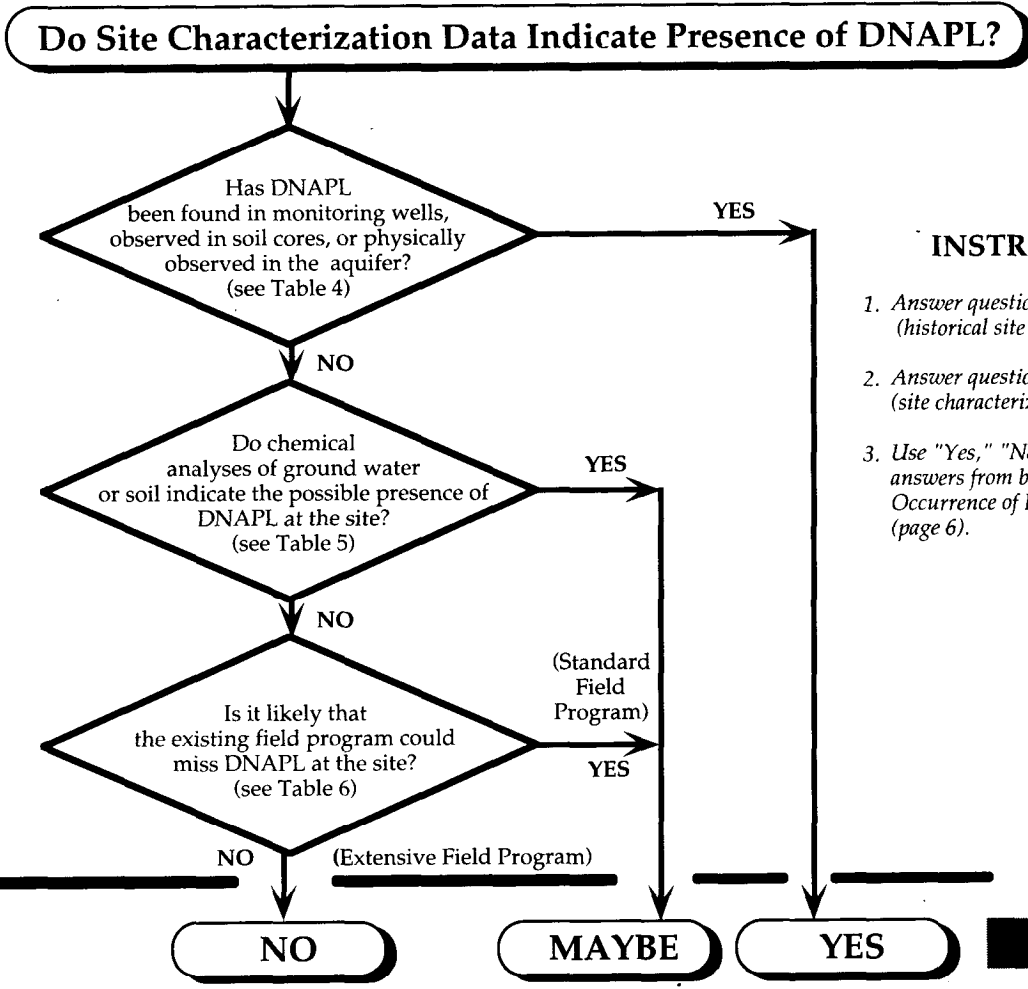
Do Site Characterization Data Indicate Presence of DNAPL?

Has DNAPL been found in monitoring wells, observed in soil cores, or physically observed in the aquifer? (see Table 4)

YES

NO

Do chemical analyses of ground water or soil indicate the possible presence of DNAPL at the site? (see Table 5)

YES

NO

Is it likely that the existing field program could miss DNAPL at the site? (see Table 6)

(Standard Field Program)

YES

NO

(Extensive Field Program)

NO

MAYBE

YES

INSTR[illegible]

1. Answer questio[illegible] (historical site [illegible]

2. Answer questio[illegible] (site characteriz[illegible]

3. Use "Yes," "N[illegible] answers from b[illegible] Occurrence of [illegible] (page 6).